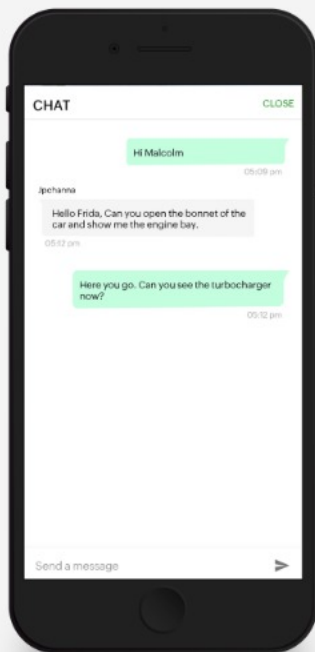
CHAT

CLOSE

Hi Malcolm

05:09 pm

Jpchanna

Hello Frida, Can you open the bonnet of the car and show me the engine bay.

05:12 pm

Here you go. Can you see the turbocharger now?

05:12 pm

Send a message